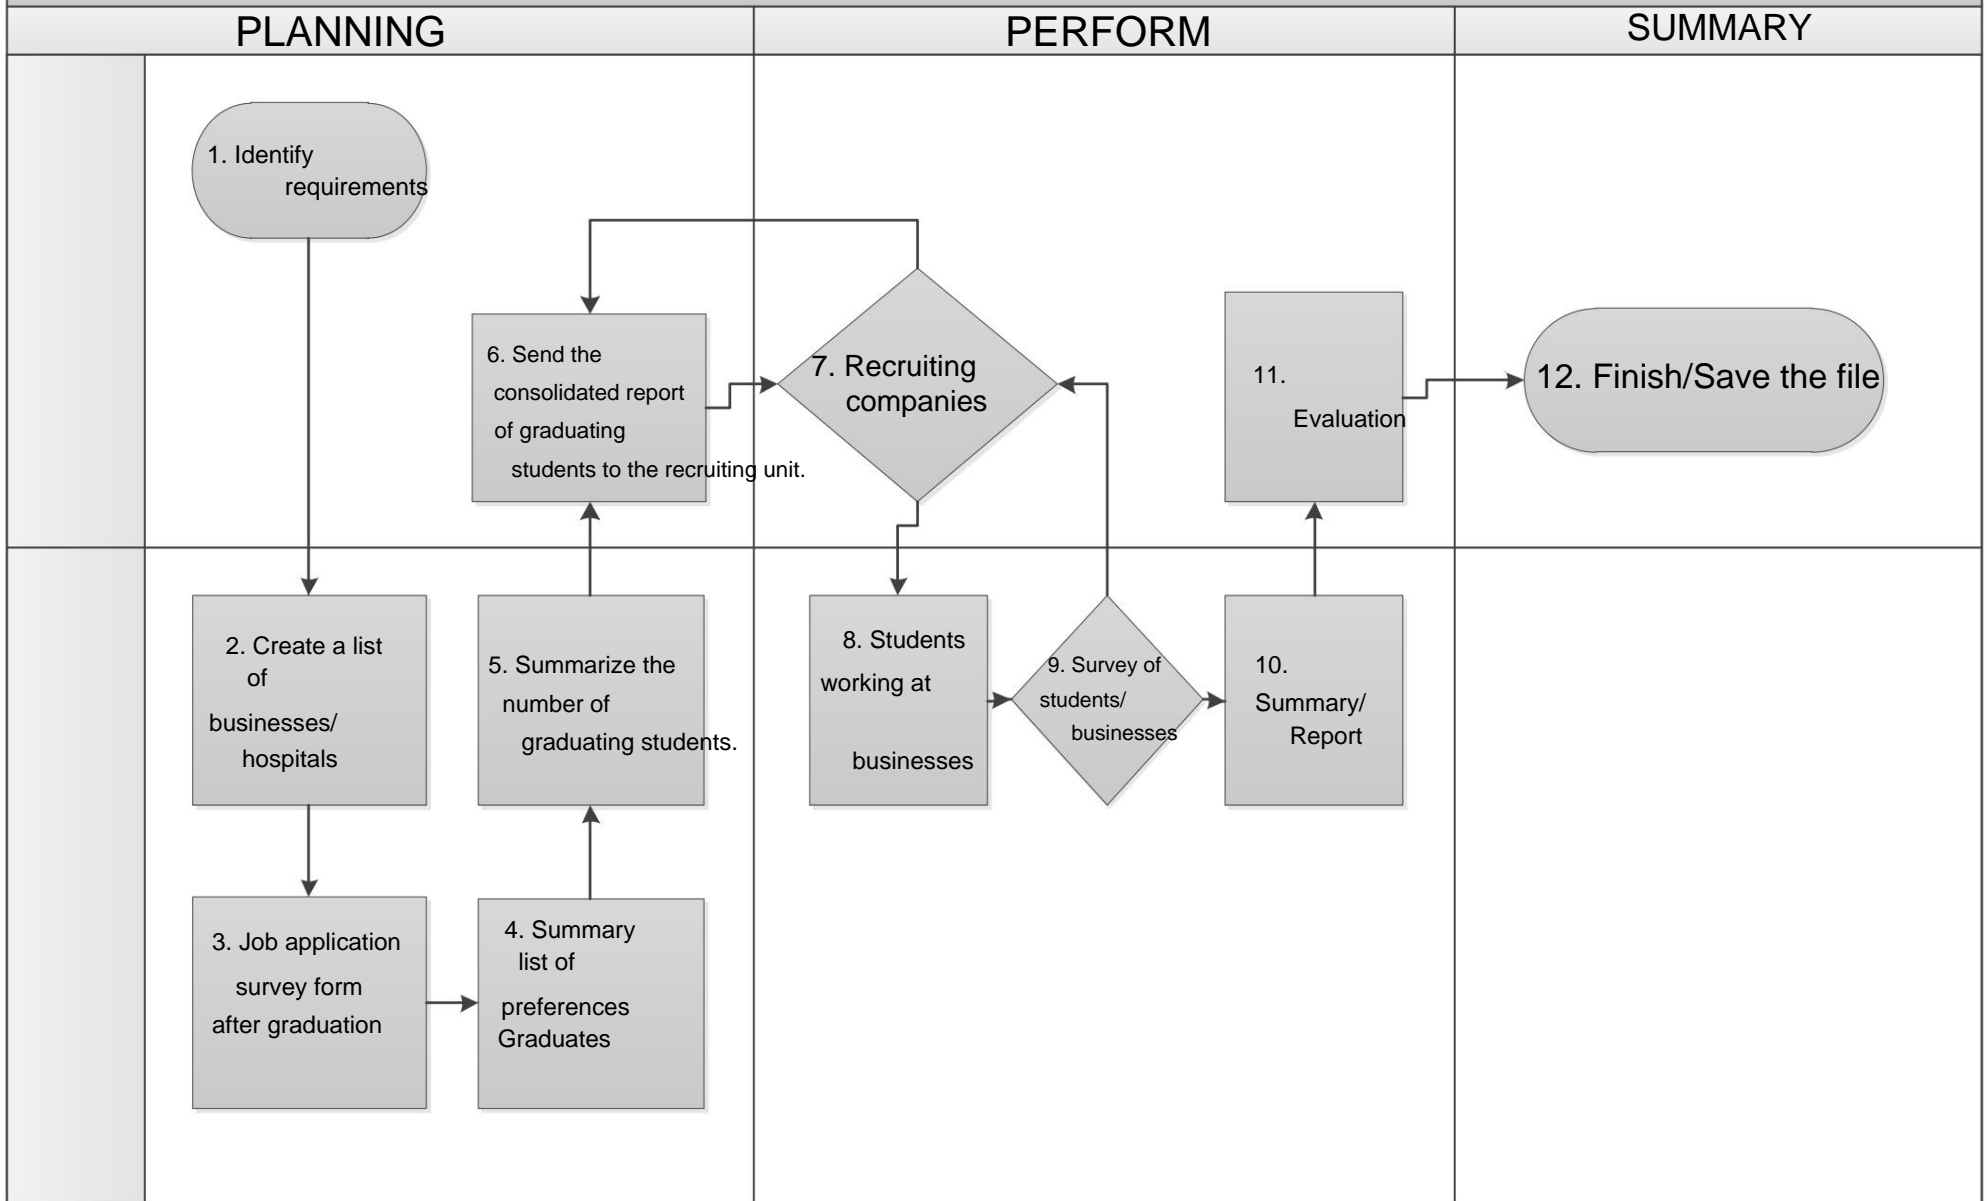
PLANNING

PERFORM

SUMMARY

1. Identify requirements

6. Send the consolidated report of graduating students to the recruiting unit.

7. Recruiting companies

11. Evaluation

12. Finish/Save the file

2. Create a list of businesses/ hospitals

5. Summarize the number of graduating students.

8. Students working at businesses

9. Survey of students/ businesses

10. Summary/ Report

3. Job application survey form after graduation

4. Summary list of preferences Graduates